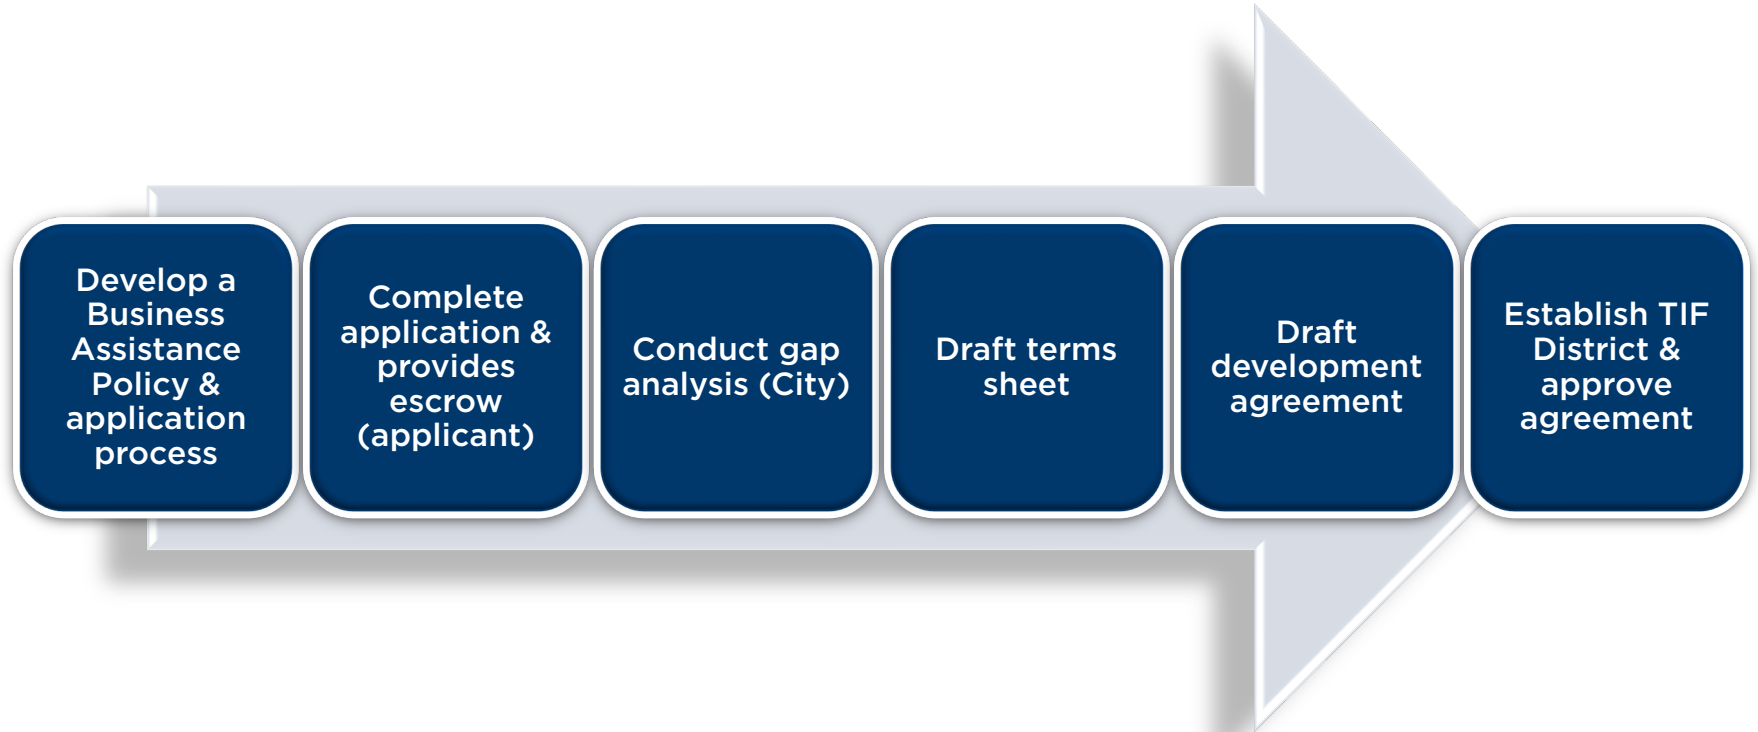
Develop a Business Assistance Policy & application process

Complete application & provides escrow (applicant)

Conduct gap analysis (City)

Draft terms sheet

Draft development agreement

Establish TIF District & approve agreement